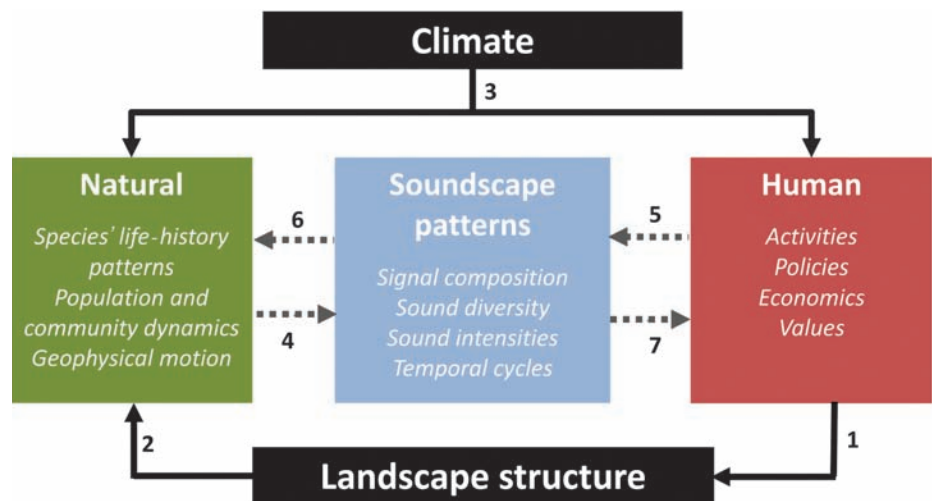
Climate

3

Natural

Species' life-history patterns
Population and community dynamics
Geophysical motion

6

4

Soundscape patterns

Signal composition
Sound diversity
Sound intensities
Temporal cycles

5

7

Human

Activities
Policies
Economics
Values

2

1

Landscape structure